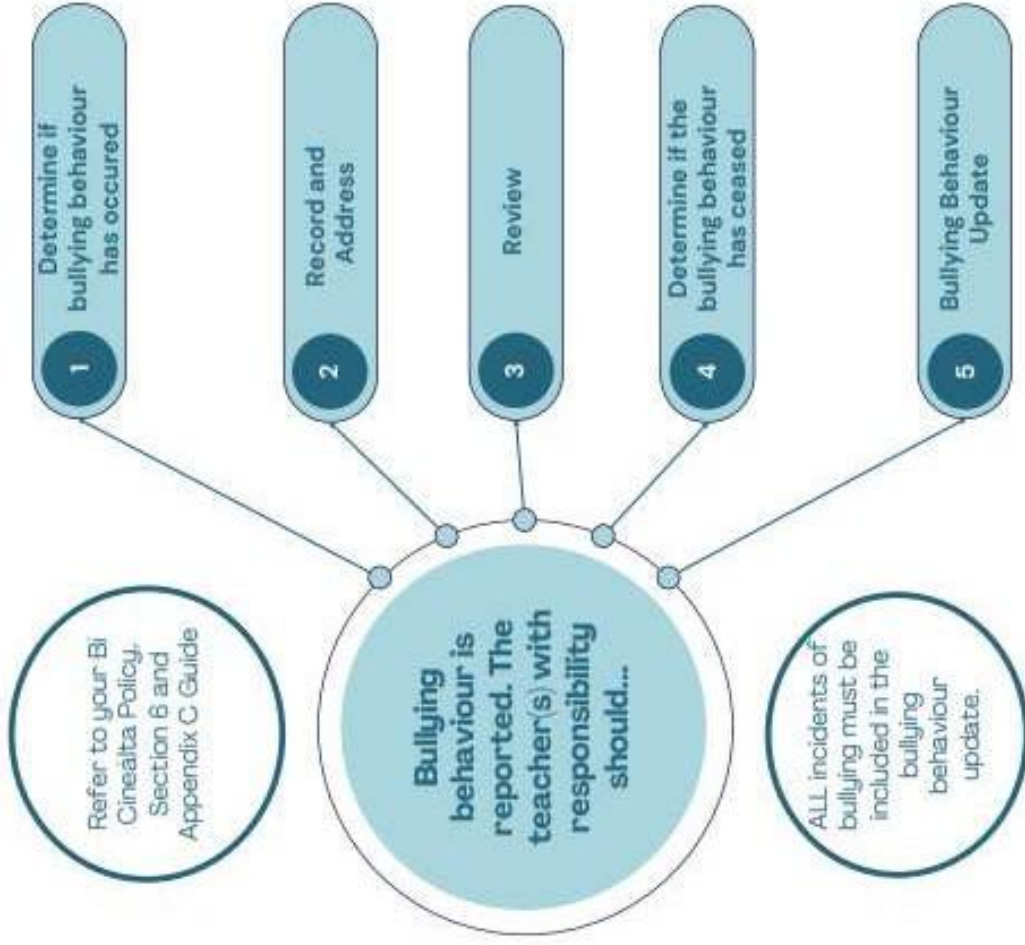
Refer to your Bí Cineálta Policy, Section 6 and Appendix C Guide

Bullying behaviour is reported. The teacher(s) with responsibility should...

ALL incidents of bullying must be included in the bullying behaviour update.

1 Determine if bullying behaviour has occured

2 Record and Address

3 Review

4 Determine if the bullying behaviour has ceased

5 Bullying Behaviour Update